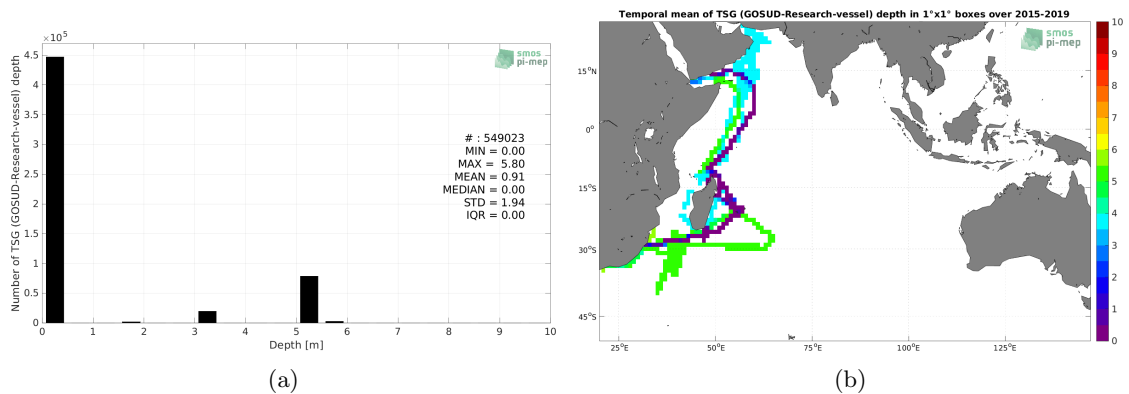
$\times 10^5$

smos pi-mep

Number of TSG (GOSUD-Research-vessel) depth

4.5
4
3.5
3
2.5
2
1.5
1
0.5
0

# : 549023
MIN = 0.00
MAX = 5.80
MEAN = 0.91
MEDIAN = 0.00
STD = 1.94
IQR = 0.00

0 1 2 3 4 5 6 7 8 9 10

Depth [m]

(a)

Temporal mean of TSG (GOSUD-Research-vessel) depth in 1°x1° boxes over 2015-2019

smos pi-mep

$15^oN$
$0^o$
$15^oS$
$30^oS$
$45^oS$

$25^oE$ $50^oE$ $75^oE$ $100^oE$ $125^oE$

10
9
8
7
6
5
4
3
2
1
0

(b)